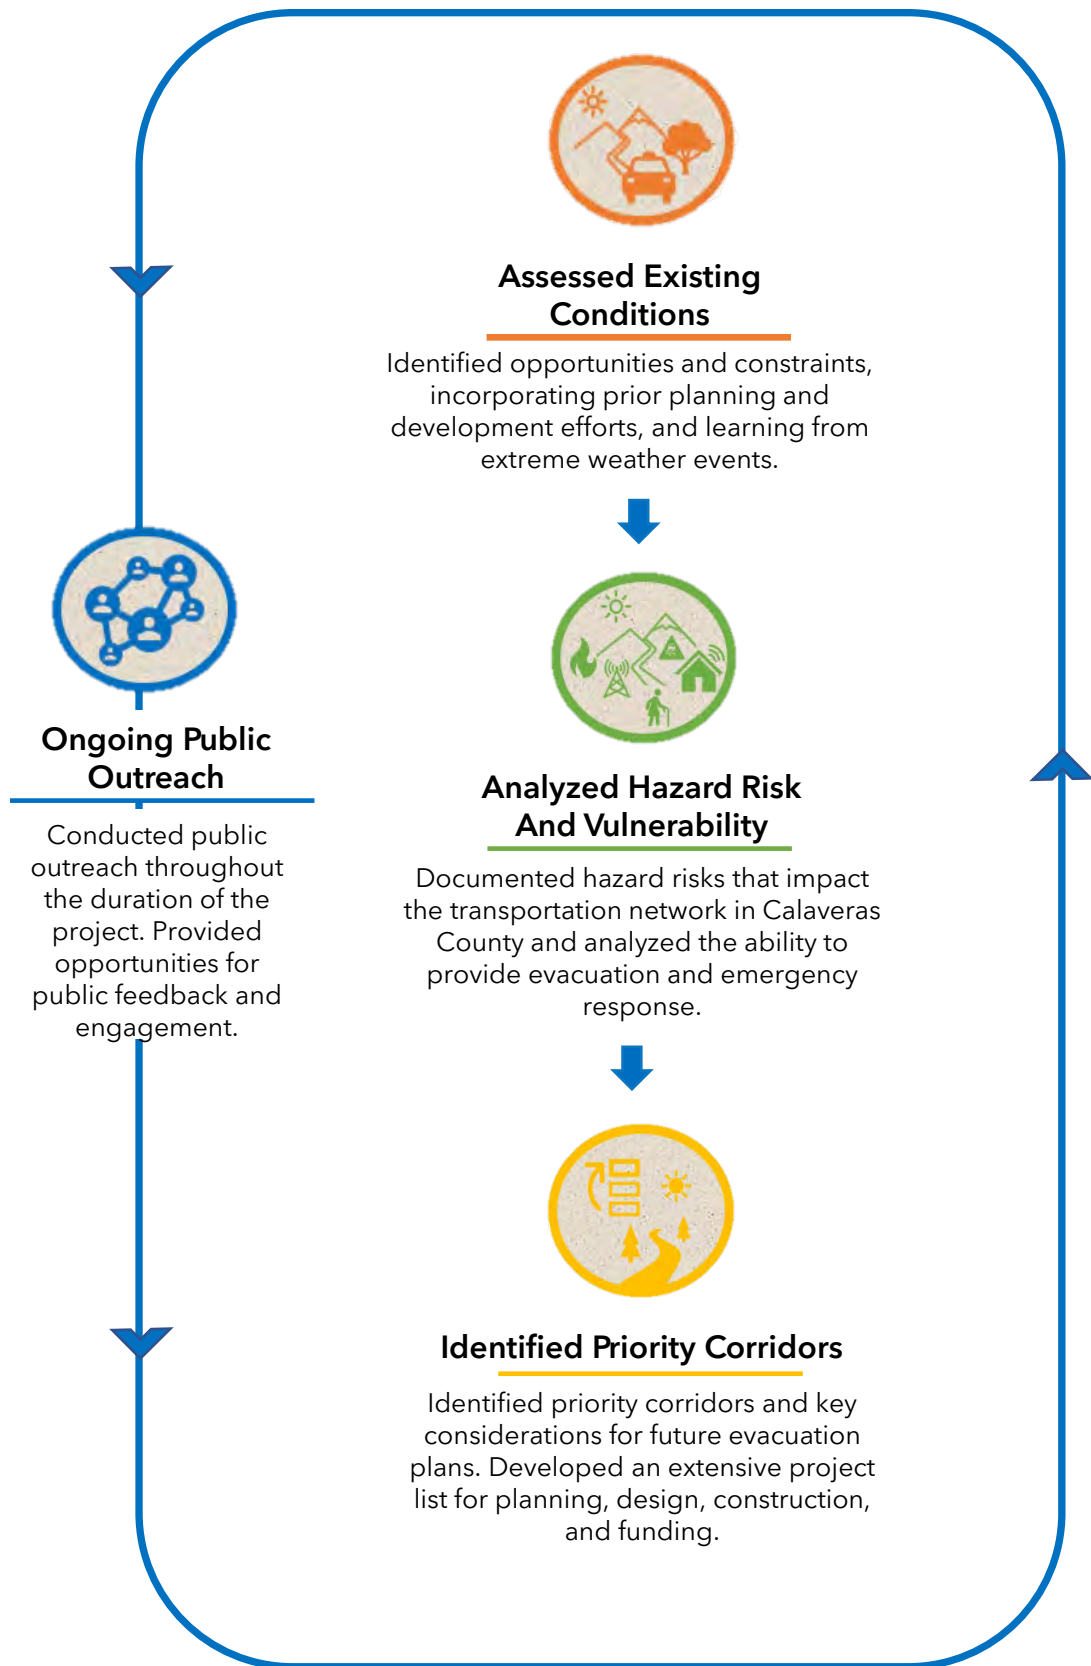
Assessed Existing Conditions

Identified opportunities and constraints, incorporating prior planning and development efforts, and learning from extreme weather events.

Ongoing Public Outreach

Conducted public outreach throughout the duration of the project. Provided opportunities for public feedback and engagement.

Analyzed Hazard Risk And Vulnerability

Documented hazard risks that impact the transportation network in Calaveras County and analyzed the ability to provide evacuation and emergency response.

Identified Priority Corridors

Identified priority corridors and key considerations for future evacuation plans. Developed an extensive project list for planning, design, construction, and funding.